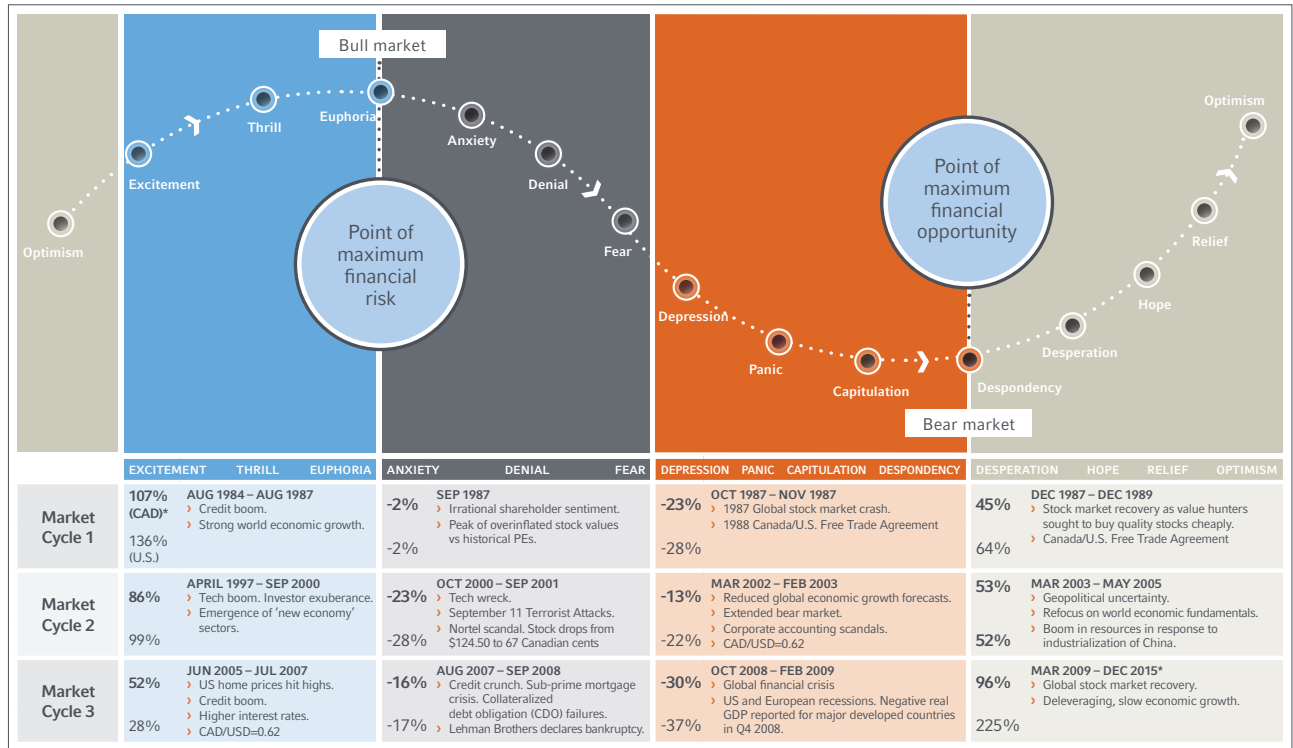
Bull market

Optimism

Excitement

Thrill

Euphoria

Anxiety

Denial

Fear

Point of maximum financial risk

Depression

Panic

Capitulation

Despondency

Point of maximum financial opportunity

Desperation

Hope

Relief

Optimism

Bear market

EXCITEMENT THRILL EUPHORIA | ANXIETY DENIAL FEAR | DEPRESSION PANIC CAPITULATION DESPONDENCY | DESPERATION HOPE RELIEF OPTIMISM

| | EXCITEMENT THRILL EUPHORIA | ANXIETY DENIAL FEAR | DEPRESSION PANIC CAPITULATION DESPONDENCY | DESPERATION HOPE RELIEF OPTIMISM |
|---|---|---|---|---|
| Market Cycle 1 | 107% (CAD)* 136% (U.S.) AUG 1984 – AUG 1987 › Credit boom. › Strong world economic growth. | -2% -2% SEP 1987 › Irrational shareholder sentiment. › Peak of overinflated stock values vs historical PEs. | -23% -28% OCT 1987 – NOV 1987 › 1987 Global stock market crash. › 1988 Canada/U.S. Free Trade Agreement | 45% 64% DEC 1987 – DEC 1989 › Stock market recovery as value hunters sought to buy quality stocks cheaply. › Canada/U.S. Free Trade Agreement |
| Market Cycle 2 | 86% 99% APRIL 1997 – SEP 2000 › Tech boom. Investor exuberance. › Emergence of 'new economy' sectors. | -23% -28% OCT 2000 – SEP 2001 › Tech wreck. › September 11 Terrorist Attacks. › Nortel scandal. Stock drops from $124.50 to 67 Canadian cents | -13% -22% MAR 2002 – FEB 2003 › Reduced global economic growth forecasts. › Extended bear market. › Corporate accounting scandals. › CAD/USD=0.62 | 53% 52% MAR 2003 – MAY 2005 › Geopolitical uncertainty. › Refocus on world economic fundamentals. › Boom in resources in response to industrialization of China. |
| Market Cycle 3 | 52% 28% JUN 2005 – JUL 2007 › US home prices hit highs. › Credit boom. › Higher interest rates. › CAD/USD=0.62 | -16% -17% AUG 2007 – SEP 2008 › Credit crunch. Sub-prime mortgage crisis. Collateralized debt obligation (CDO) failures. › Lehman Brothers declares bankruptcy. | -30% -37% OCT 2008 – FEB 2009 › Global financial crisis › US and European recessions. Negative real GDP reported for major developed countries in Q4 2008. | 96% 225% MAR 2009 – DEC 2015* › Global stock market recovery. › Deleveraging, slow economic growth. |